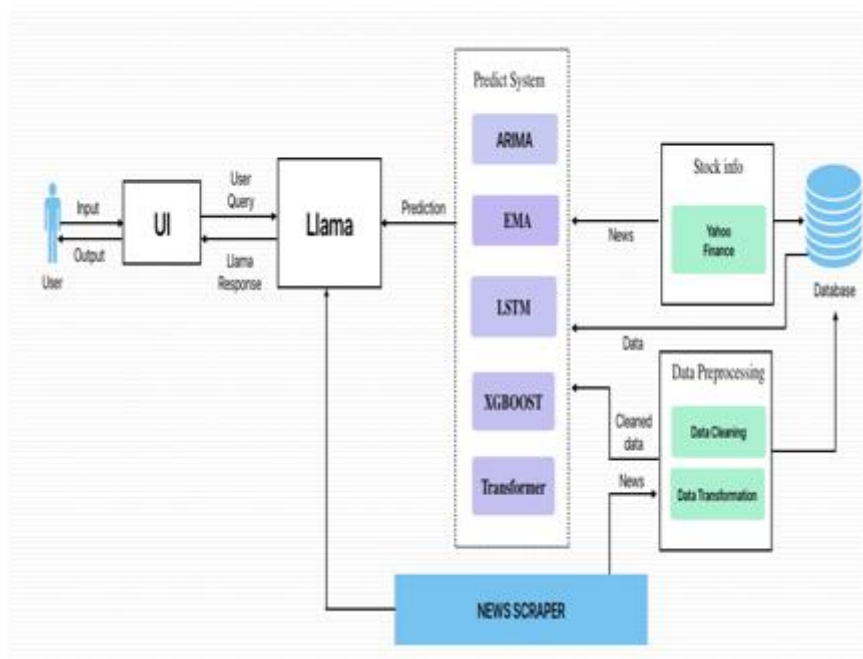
User
Input
Output
UI
User Query
Llama Response
Llama
Prediction
Predict System
ARIMA
EMA
LSTM
XGBOOST
Transformer
News
Stock info
Yahoo Finance
Database
Data
Data Preprocessing
Cleaned data
Data Cleaning
News
Data Transformation
NEWS SCRAPER